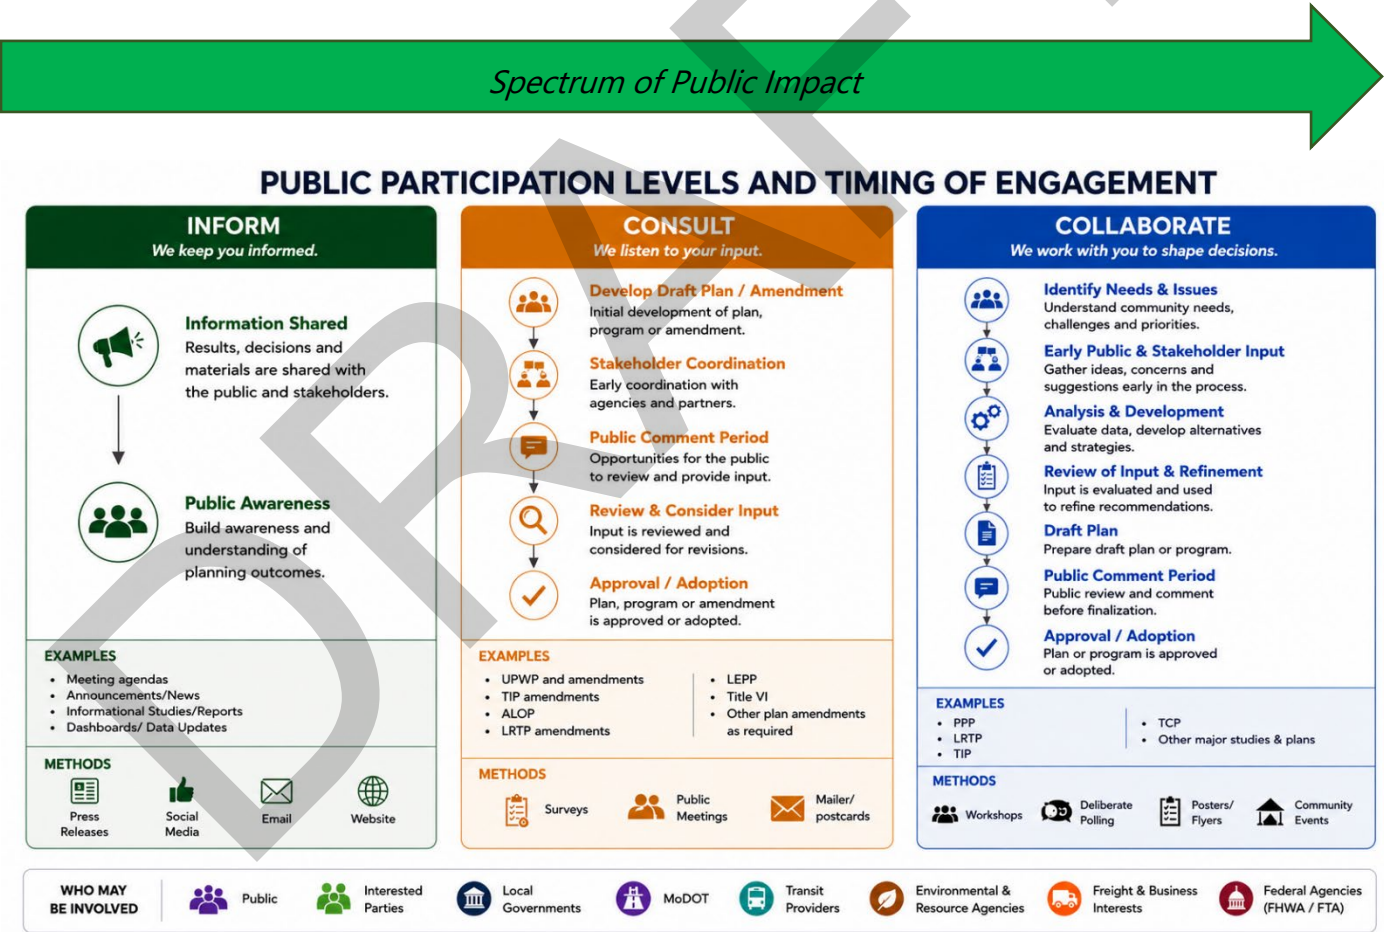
Spectrum of Public Impact

PUBLIC PARTICIPATION LEVELS AND TIMING OF ENGAGEMENT

INFORM
We keep you informed.

Information Shared
Results, decisions and materials are shared with the public and stakeholders.

Public Awareness
Build awareness and understanding of planning outcomes.

EXAMPLES
- Meeting agendas
- Announcements/News
- Informational Studies/Reports
- Dashboards/ Data Updates

METHODS
Press Releases
Social Media
Email
Website

CONSULT
We listen to your input.

Develop Draft Plan / Amendment
Initial development of plan, program or amendment.

Stakeholder Coordination
Early coordination with agencies and partners.

Public Comment Period
Opportunities for the public to review and provide input.

Review & Consider Input
Input is reviewed and considered for revisions.

Approval / Adoption
Plan, program or amendment is approved or adopted.

EXAMPLES
- UPWP and amendments
- TIP amendments
- ALOP
- LRTP amendments
- LEPP
- Title VI
- Other plan amendments as required

METHODS
Surveys
Public Meetings
Mailer/ postcards

COLLABORATE
We work with you to shape decisions.

Identify Needs & Issues
Understand community needs, challenges and priorities.

Early Public & Stakeholder Input
Gather ideas, concerns and suggestions early in the process.

Analysis & Development
Evaluate data, develop alternatives and strategies.

Review of Input & Refinement
Input is evaluated and used to refine recommendations.

Draft Plan
Prepare draft plan or program.

Public Comment Period
Public review and comment before finalization.

Approval / Adoption
Plan or program is approved or adopted.

EXAMPLES
- PPP
- LRTP
- TIP
- TCP
- Other major studies & plans

METHODS
Workshops
Deliberate Polling
Posters/ Flyers
Community Events

WHO MAY BE INVOLVED
Public
Interested Parties
Local Governments
MoDOT
Transit Providers
Environmental & Resource Agencies
Freight & Business Interests
Federal Agencies (FHWA / FTA)

DRAFT